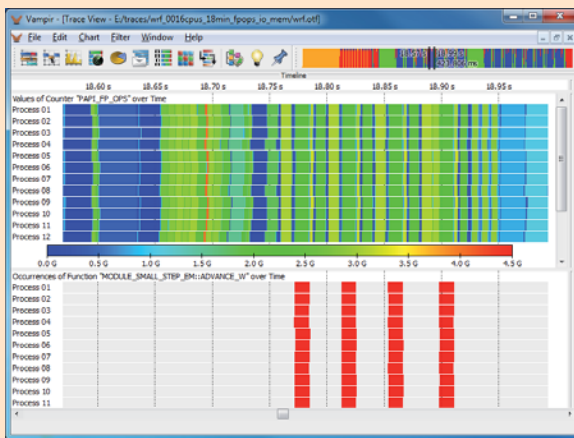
Vampir - [Trace View - E:/traces/wrf_0016cpus_18min_fpops_io_mem/wrf.otf]

File Edit Chart Filter Window Help

Timeline

18.60 s 18.65 s 18.70 s 18.75 s 18.80 s 18.85 s 18.90 s 18.95 s

Values of Counter "PAPI_FP_OPS" over Time

Process 01
Process 02
Process 03
Process 04
Process 05
Process 06
Process 07
Process 08
Process 09
Process 10
Process 11
Process 12

0.0 G 0.5 G 1.0 G 1.5 G 2.0 G 2.5 G 3.0 G 3.5 G 4.0 G 4.5 G

Occurrences of Function "MODULE_SMALL_STEP_EM::ADVANCE_W" over Time

Process 01
Process 02
Process 03
Process 04
Process 05
Process 06
Process 07
Process 08
Process 09
Process 10
Process 11